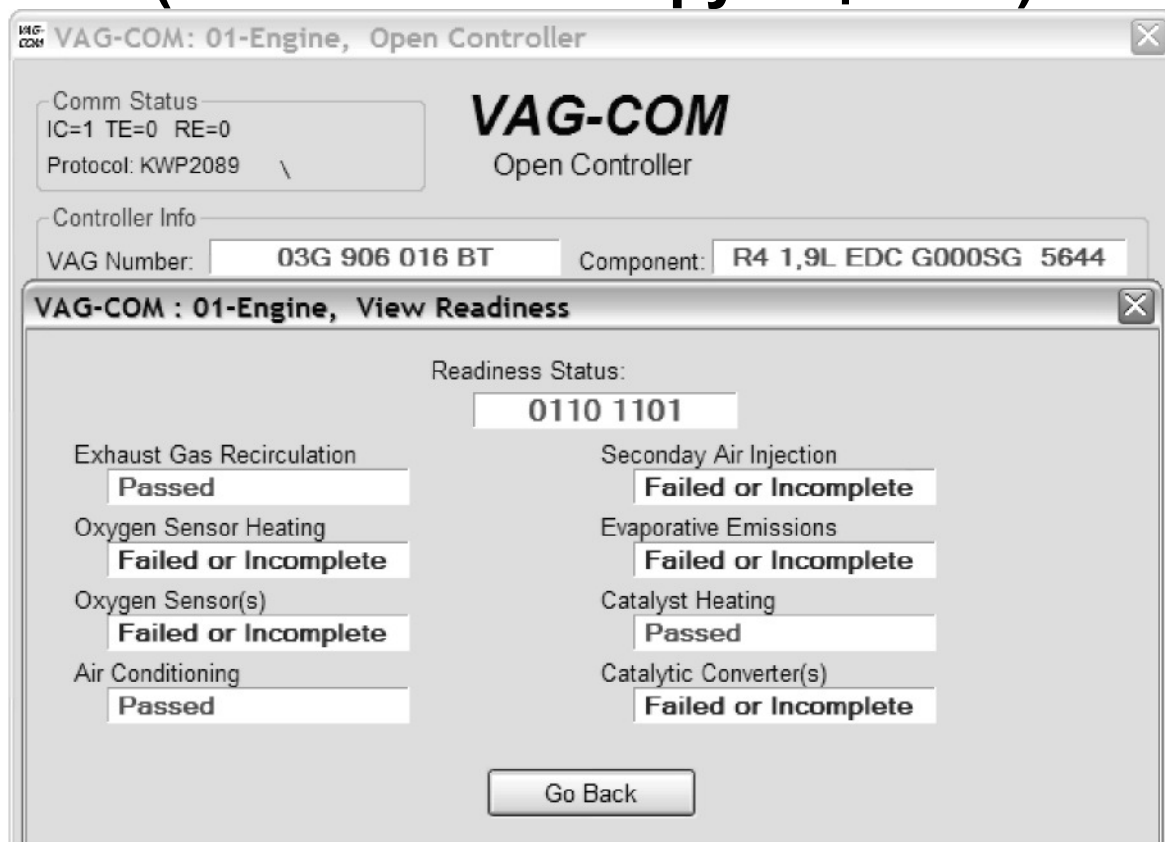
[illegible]

VAG COM VAG-COM: 01-Engine, Open Controller

Comm Status
IC=1 TE=0 RE=0
Protocol: KWP2089 \

VAG-COM
Open Controller

Controller Info
VAG Number: 03G 906 016 BT
Component: R4 1,9L EDC G000SG 5644

VAG-COM : 01-Engine, View Readiness

Readiness Status:
0110 1101

Exhaust Gas Recirculation
Passed

Seconday Air Injection
Failed or Incomplete

Oxygen Sensor Heating
Failed or Incomplete

Evaporative Emissions
Failed or Incomplete

Oxygen Sensor(s)
Failed or Incomplete

Catalyst Heating
Passed

Air Conditioning
Passed

Catalytic Converter(s)
Failed or Incomplete

Go Back